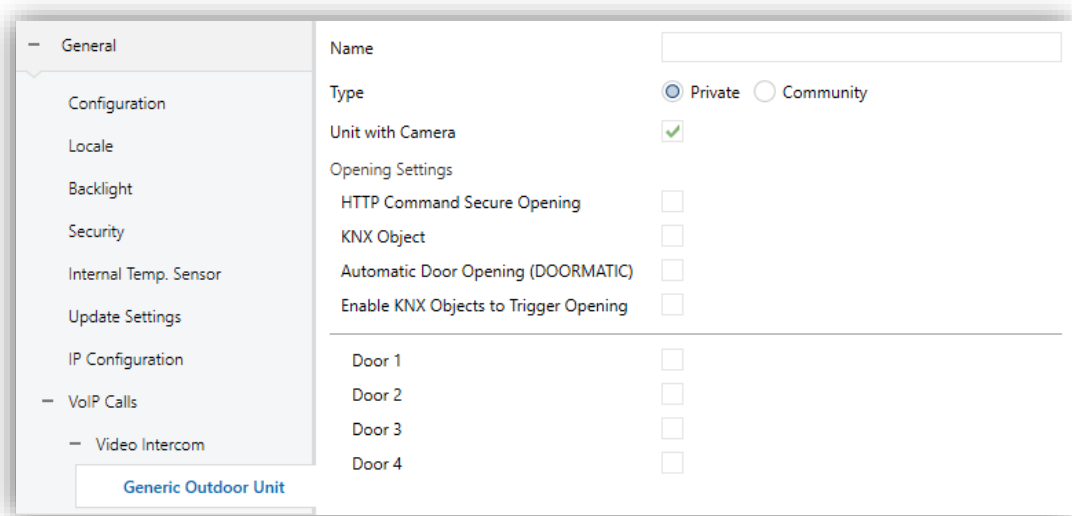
− General

Configuration

Locale

Backlight

Security

Internal Temp. Sensor

Update Settings

IP Configuration

− VoIP Calls

− Video Intercom

Generic Outdoor Unit

Name

Type ◉ Private ○ Community

Unit with Camera ✓

Opening Settings

HTTP Command Secure Opening

KNX Object

Automatic Door Opening (DOORMATIC)

Enable KNX Objects to Trigger Opening

Door 1

Door 2

Door 3

Door 4